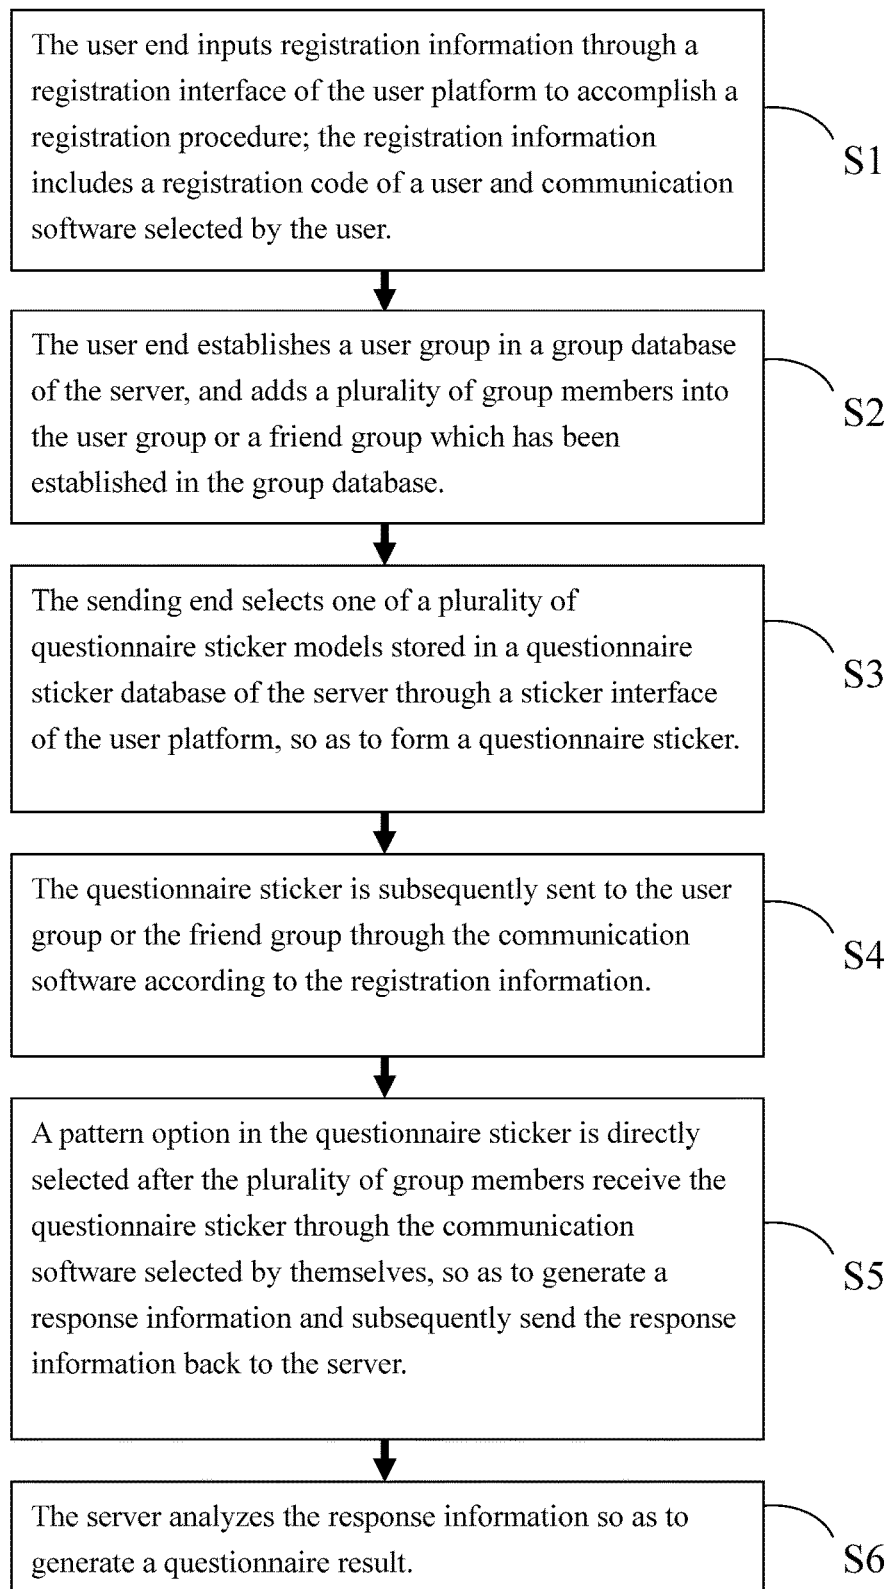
The user end inputs registration information through a registration interface of the user platform to accomplish a registration procedure; the registration information includes a registration code of a user and communication software selected by the user.

S1

The user end establishes a user group in a group database of the server, and adds a plurality of group members into the user group or a friend group which has been established in the group database.

S2

The sending end selects one of a plurality of questionnaire sticker models stored in a questionnaire sticker database of the server through a sticker interface of the user platform, so as to form a questionnaire sticker.

S3

The questionnaire sticker is subsequently sent to the user group or the friend group through the communication software according to the registration information.

S4

A pattern option in the questionnaire sticker is directly selected after the plurality of group members receive the questionnaire sticker through the communication software selected by themselves, so as to generate a response information and subsequently send the response information back to the server.

S5

The server analyzes the response information so as to generate a questionnaire result.

S6